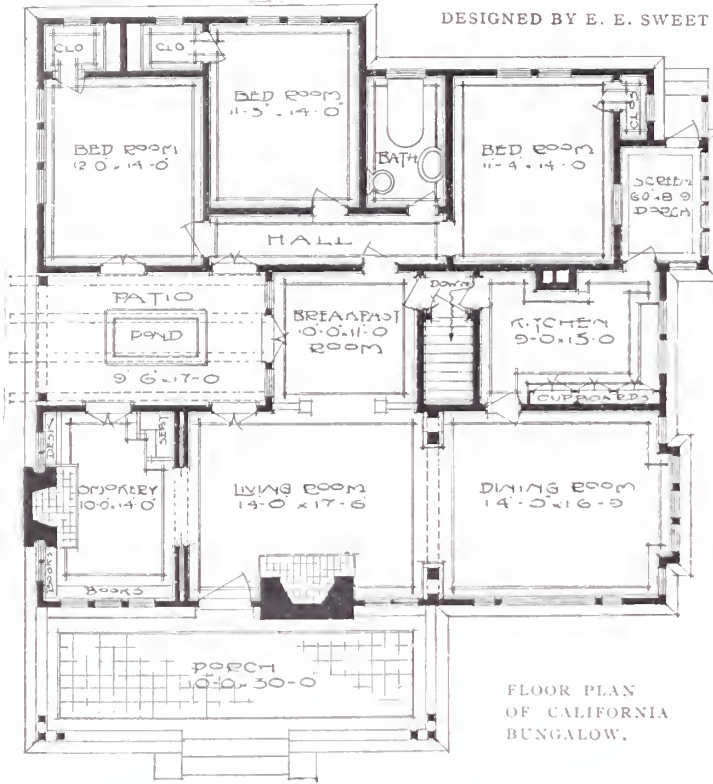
DESIGNED BY E. E. SWEET

CLO

CLO

BED ROOM 11-3" x 14-0

BED ROOM 12-0 x 14-0

BATH

BED ROOM 11-4 x 14-0

SCREEN 6-0 x 8-9 PORCH

HALL

PATIO

POND

9-6 x 17-0

BREAKFAST 10-0 x 11-0 ROOM

DOWN

KITCHEN 9-0 x 15-0

CUPBOARDS

DESK

SEAT

SMOKERY 10-0 x 14-0

BOOKS

BOOKS

LIVING ROOM 14-0 x 17-6

DINING ROOM 14-0 x 16-0

PORCH 10-0 x 30-0

FLOOR PLAN OF CALIFORNIA BUNGALOW.